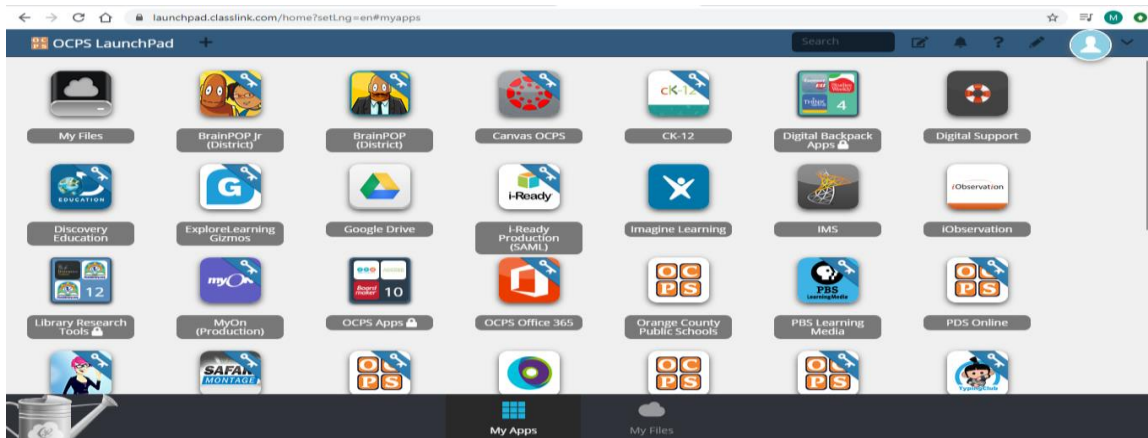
launchpad.classlink.com/home?setLng=en#myapps

OCPS LaunchPad +

Search

My Files
BrainPOP Jr (District)
BrainPOP (District)
Canvas OCPS
CK-12
Digital Backpack Apps
Digital Support

Discovery Education
ExploreLearning Gizmos
Google Drive
i-Ready Production (SAML)
Imagine Learning
IMS
iObservation

Library Research Tools
MyOn (Production)
OCPS Apps
OCPS Office 365
Orange County Public Schools
PBS Learning Media
PDS Online

ck-12
4
EDUCATION
G
i-Ready
iObservation
12
myON
10
OC PS
PBS LearningMedia
SAFARI MONTAGE
TypingClub

My Apps
My Files